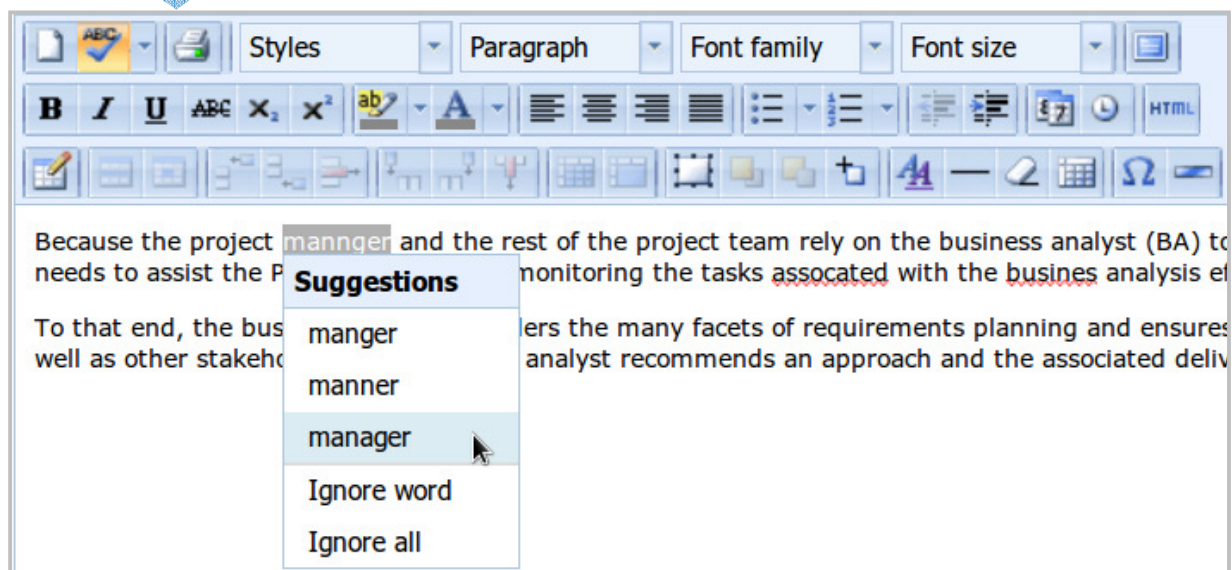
Styles
Paragraph
Font family
Font size

B I U ABC $X_2$ $X^2$ ab A HTML

Because the project mannger and the rest of the project team rely on the business analyst (BA) to needs to assist the P monitoring the tasks assocated with the busines analysis ef

To that end, the bus ders the many facets of requirements planning and ensures well as other stakeho analyst recommends an approach and the associated deliv

Suggestions
manger
manner
manager
Ignore word
Ignore all